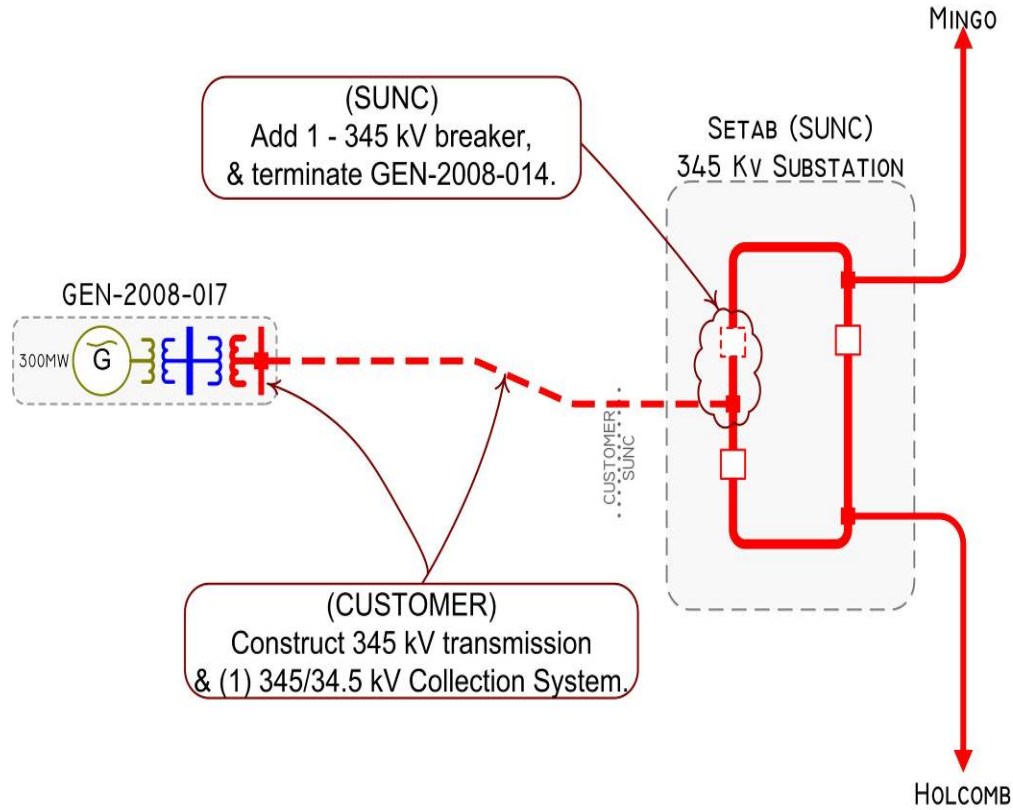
MINGO

(SUNC)
Add 1 - 345 kV breaker,
& terminate GEN-2008-014.

SETAB (SUNC)
345 KV SUBSTATION

GEN-2008-017

300MW

G

CUSTOMER
SUNC

(CUSTOMER)
Construct 345 kV transmission
& (1) 345/34.5 kV Collection System.

HOLCOMB